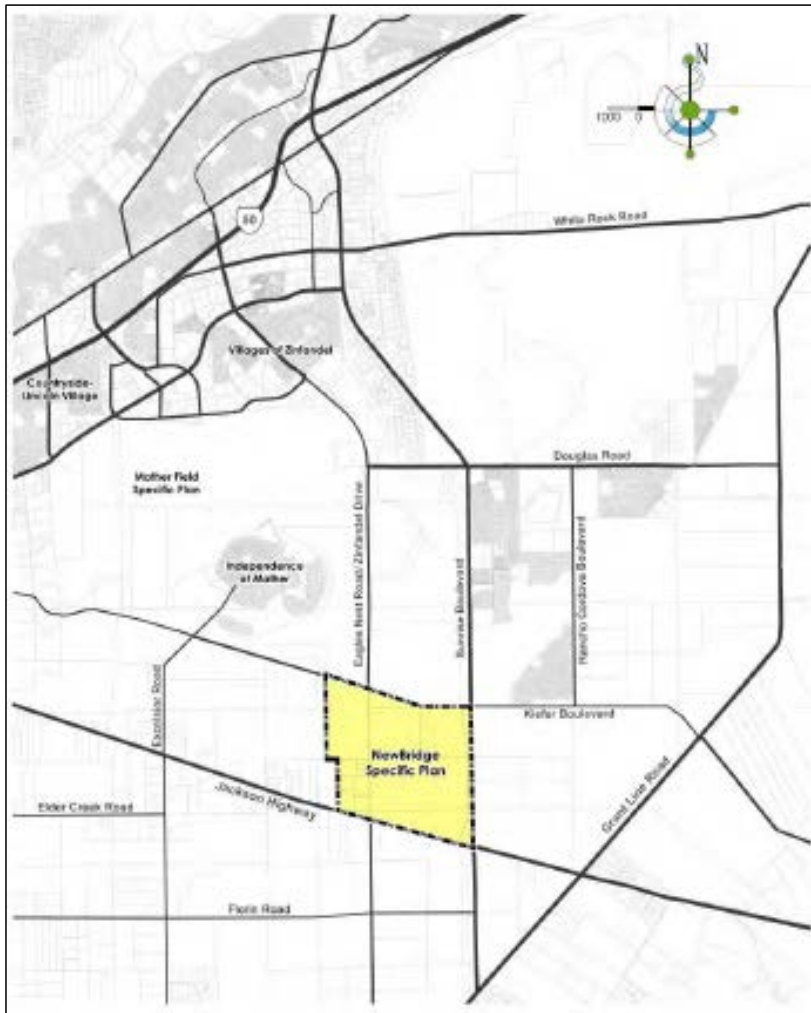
N

1000 0

50

White Rock Road

Villages of Zinfandel

Countryside-Union Village

Douglas Road

Mather Field Specific Plan

Independence at Mather

Eagles Nest Road/Zinfandel Drive

Sunrise Boulevard

Rancho Cordova Boulevard

Excelsior Road

Kiefer Boulevard

NewBridge Specific Plan

Grant Line Road

Elder Creek Road

Jackson Highway

Florin Road